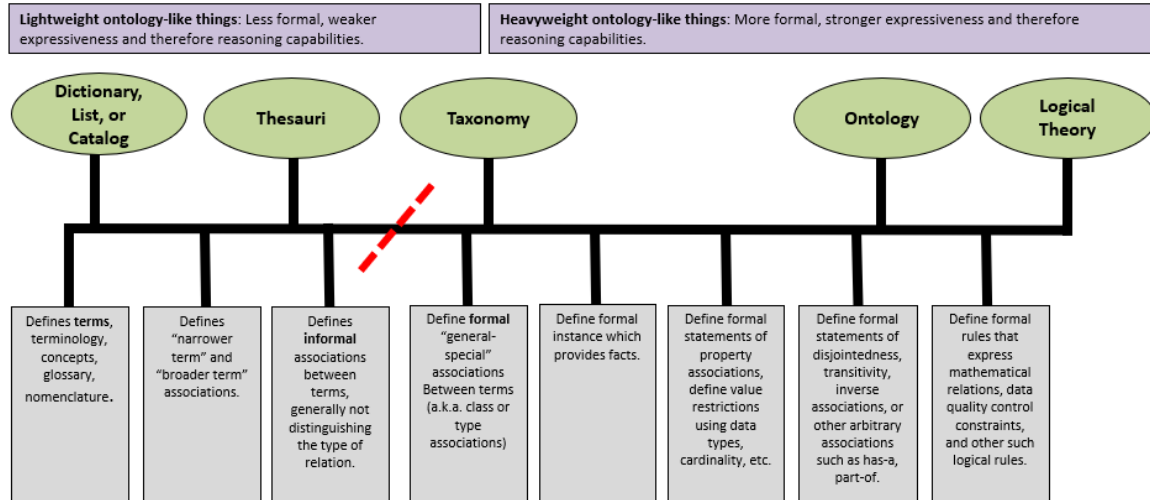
**Lightweight ontology-like things**: Less formal, weaker expressiveness and therefore reasoning capabilities.

**Heavyweight ontology-like things**: More formal, stronger expressiveness and therefore reasoning capabilities.

**Dictionary, List, or Catalog**

**Thesauri**

**Taxonomy**

**Ontology**

**Logical Theory**

Defines **terms**, terminology, concepts, glossary, nomenclature.

Defines "narrower term" and "broader term" associations.

Defines **informal** associations between terms, generally not distinguishing the type of relation.

Define **formal** "general-special" associations Between terms (a.k.a. class or type associations)

Define formal instance which provides facts.

Define formal statements of property associations, define value restrictions using data types, cardinality, etc.

Define formal statements of disjointedness, transitivity, inverse associations, or other arbitrary associations such as has-a, part-of.

Define formal rules that express mathematical relations, data quality control constraints, and other such logical rules.